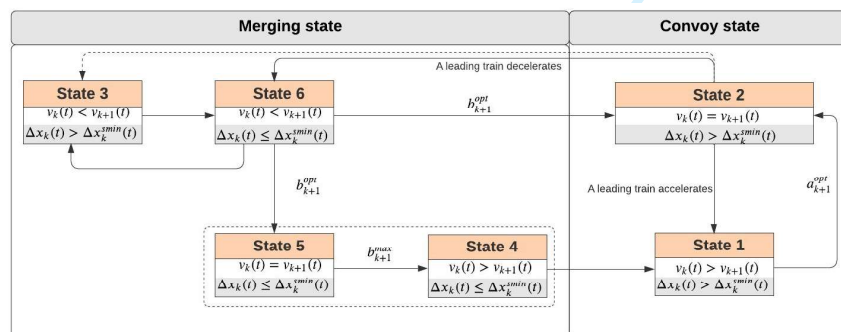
Merging state

Convoy state

A leading train decelerates

State 3
$v_k(t) < v_{k+1}(t)$
$\Delta x_k(t) > \Delta x_k^{smin}(t)$

State 6
$v_k(t) < v_{k+1}(t)$
$\Delta x_k(t) \leq \Delta x_k^{smin}(t)$

$b_{k+1}^{opt}$

State 2
$v_k(t) = v_{k+1}(t)$
$\Delta x_k(t) > \Delta x_k^{smin}(t)$

$b_{k+1}^{opt}$

A leading train accelerates

$a_{k+1}^{opt}$

State 5
$v_k(t) = v_{k+1}(t)$
$\Delta x_k(t) \leq \Delta x_k^{smin}(t)$

$b_{k+1}^{max}$

State 4
$v_k(t) > v_{k+1}(t)$
$\Delta x_k(t) \leq \Delta x_k^{smin}(t)$

State 1
$v_k(t) > v_{k+1}(t)$
$\Delta x_k(t) > \Delta x_k^{smin}(t)$